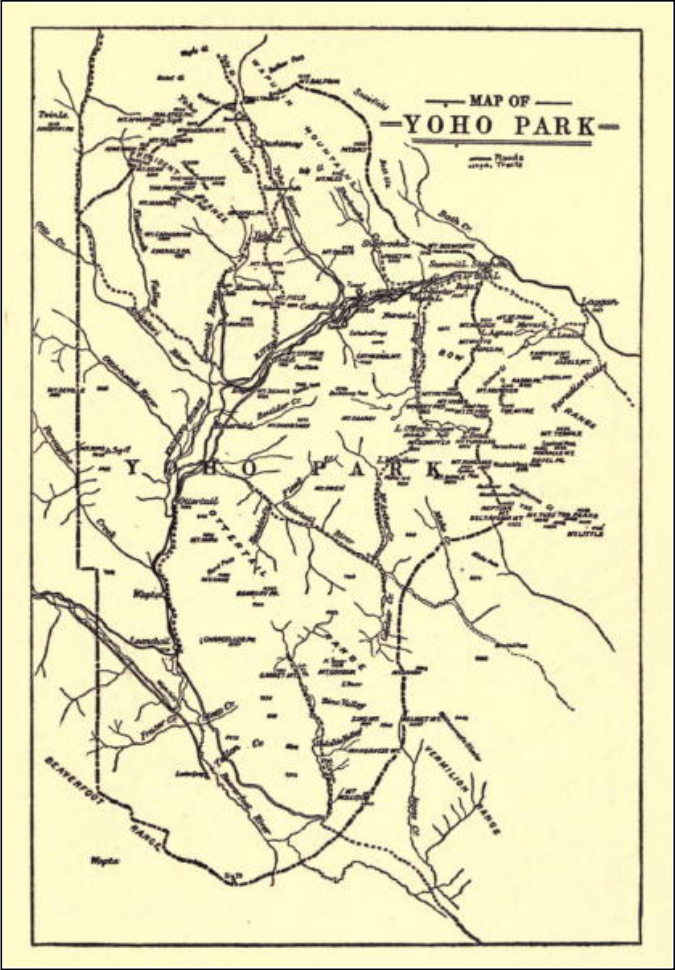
MAP OF
YOHO PARK

Roads
Trails

YOHO PARK

Twin

Field

Cathedral

Stephen

Hector

Bath Cr.

Laggan

Lake Louise

BOW

RANGE

Ottertail

OTTERTAIL

RANGE

Leanchoil

Wapta

Ice River

VERMILION RANGE

BEAVERFOOT RANGE

Beaverfoot River

Kicking Horse River

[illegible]